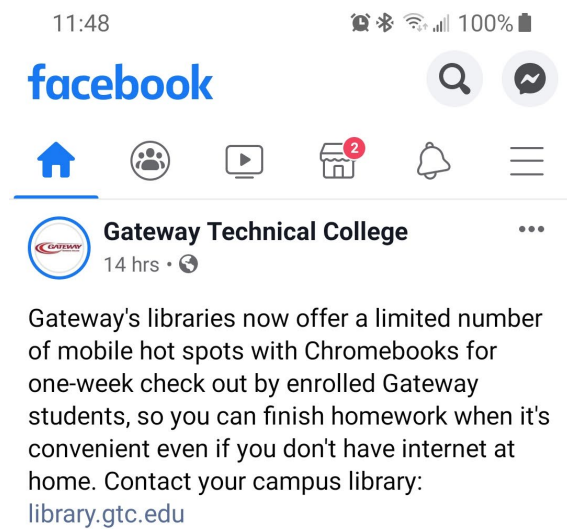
11:48

100%

facebook

2

GATEWAY

Gateway Technical College

14 hrs •

Gateway's libraries now offer a limited number of mobile hot spots with Chromebooks for one-week check out by enrolled Gateway students, so you can finish homework when it's convenient even if you don't have internet at home. Contact your campus library: library.gtc.edu